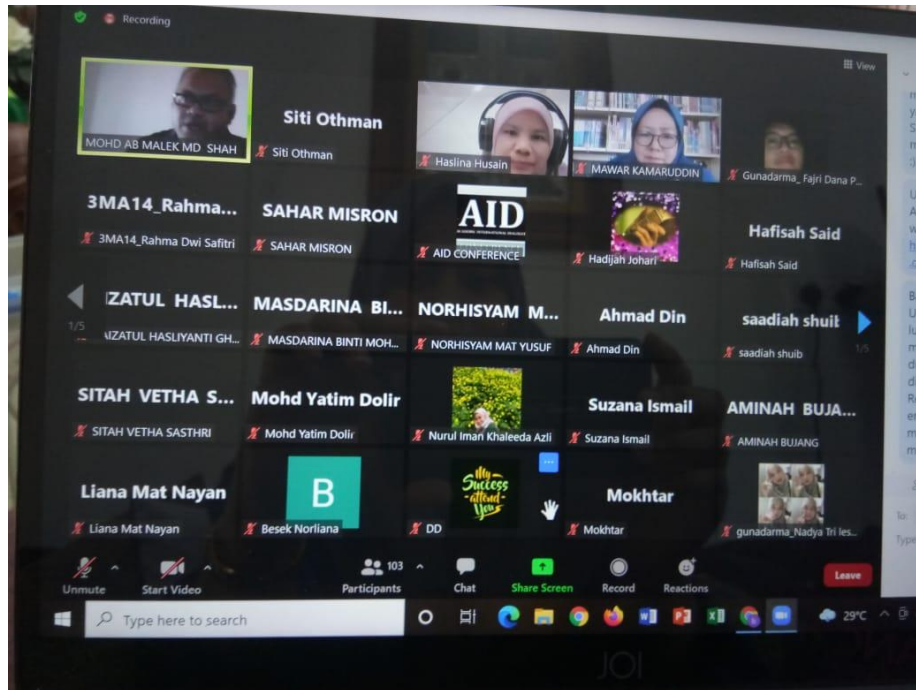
Recording

View

MOHD AB MALEK MD SHAH

Siti Othman

Siti Othman

Haslina Husain

MAWAR KAMARUDDIN

Gunadarma_ Fajri Dana P...

3MA14_Rahma...

3MA14_Rahma Dwi Safitri

SAHAR MISRON

SAHAR MISRON

AID

AID CONFERENCE

Hadijah Johari

Hafisah Said

Hafisah Said

IZATUL HASL...

IZATUL HASLIYANTI GH...

1/5

MASDARINA BI...

MASDARINA BINTI MOH...

NORHISYAM M...

NORHISYAM MAT YUSUF

Ahmad Din

Ahmad Din

saadiah shuib

saadiah shuib

1/5

SITAH VETHA S...

SITAH VETHA SASTHRI

Mohd Yatim Dolir

Mohd Yatim Dolir

Nurul Iman Khaleeda Azli

Suzana Ismail

Suzana Ismail

AMINAH BUJA...

AMINAH BUJANG

Liana Mat Nayan

Liana Mat Nayan

B

Besek Norliana

My Success attend You

DD

Mokhtar

Mokhtar

gunadarma_Nadya Tri les...

Unmute

Start Video

103

Participants

Chat

Share Screen

Record

Reactions

Leave

Type here to search

29°C